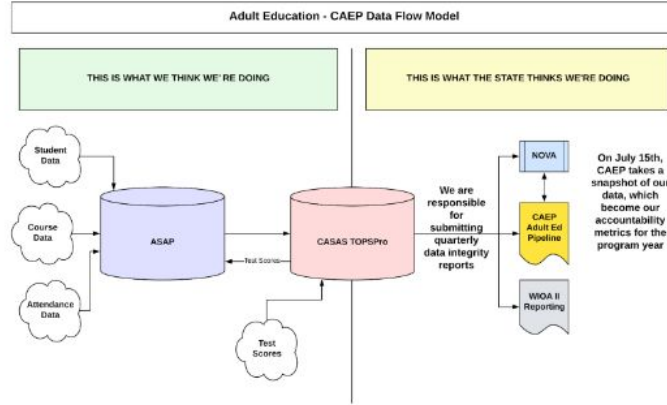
Adult Education - CAEP Data Flow Model

THIS IS WHAT WE THINK WE' RE DOING

THIS IS WHAT THE STATE THINKS WE'RE DOING

Student Data

Course Data

Attendance Data

ASAP

Test Scores

CASAS TOPSPro

Test Scores

We are responsible for submitting quarterly data integrity reports

NOVA

CAEP Adult Ed Pipeline

WIOA II Reporting

On July 15th, CAEP takes a snapshot of our data, which become our accountability metrics for the program year